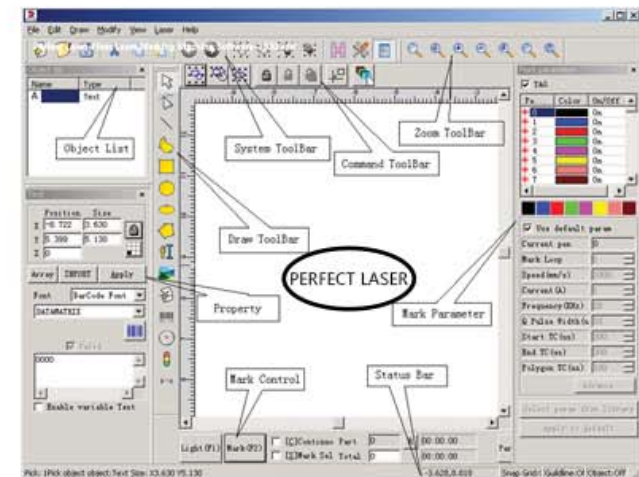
File Edit Draw Modify View Laser Help

Name Type
A Text

Object List

Position Size
X -8.722 3.630
Y 5.399 5.130
Z 0

Array INPORT Apply

Font BarCode Font
DATAMATRIX

Fixed

0000

Enable variable Text

System ToolBar

Command ToolBar

Zoom ToolBar

Draw ToolBar

Property

PERFECT LASER

Mark Parameter

Mark Control

Status Bar

All

Pe Color On/Off
0 On
1 On
2 On
3 On
4 On
5 On
6 On
7 On

Use default param
Current pen 0
Mark Loop
Speed(mm/s)
Current(A)
Frequency(KHz)
Q Pulse Width(u
Start TC(us)
End TC(us)
Polygon TC(us)
Advance

Select param from library
Apply to default

Light(F1) Mark(F2)
[C]Continue Part 0 00:00:00
[S]Mark Sel Total 0 00:00:00
Par

Pick: 1Pick object object:Text Size: X3.630 Y5.130
-3.628,8.410
Snap Grid Guideline Of Object:Off